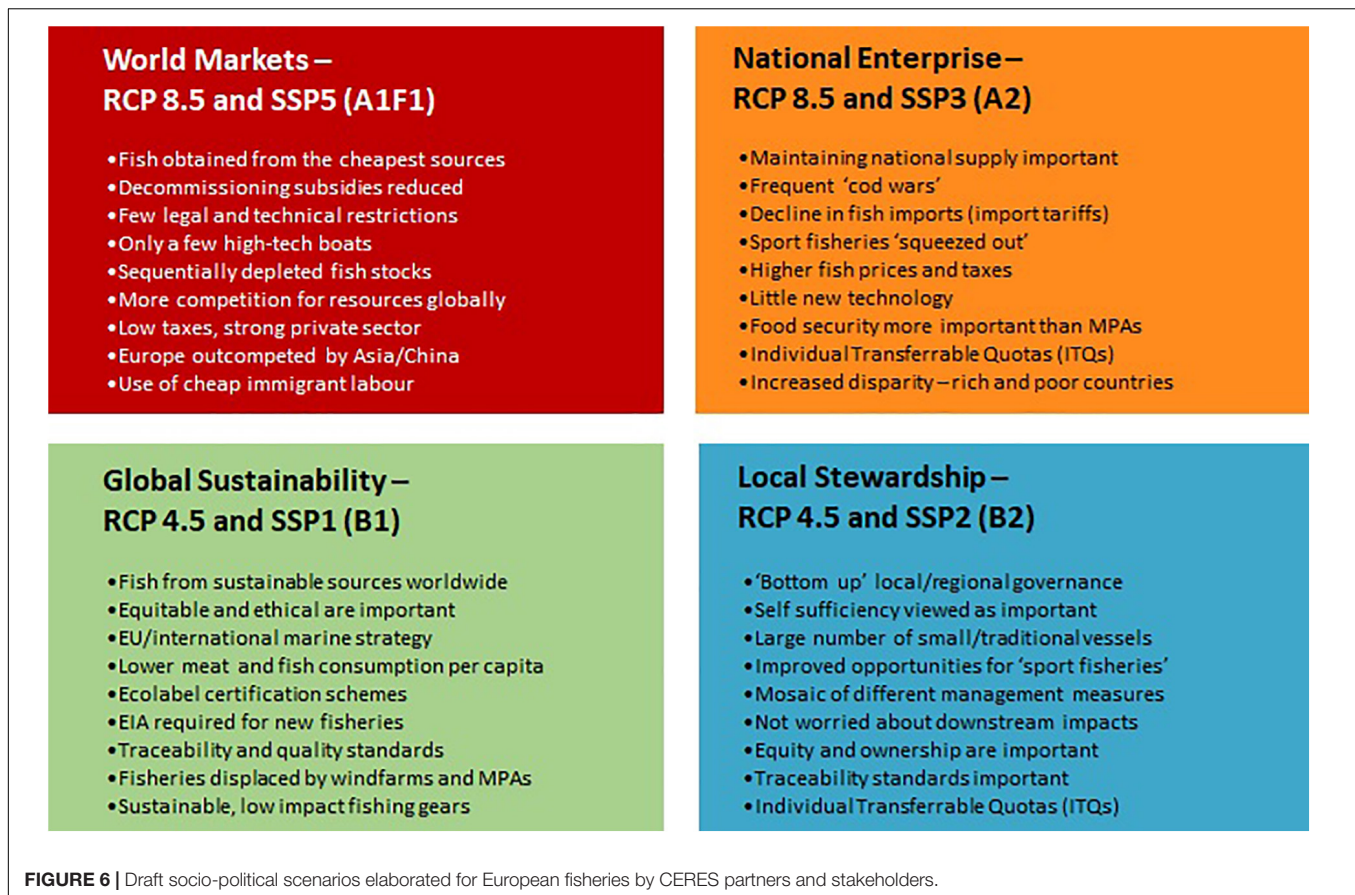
World Markets – RCP 8.5 and SSP5 (A1F1)

•Fish obtained from the cheapest sources
•Decommissioning subsidies reduced
•Few legal and technical restrictions
•Only a few high-tech boats
•Sequentially depleted fish stocks
•More competition for resources globally
•Low taxes, strong private sector
•Europe outcompeted by Asia/China
•Use of cheap immigrant labour

National Enterprise – RCP 8.5 and SSP3 (A2)

•Maintaining national supply important
•Frequent 'cod wars'
•Decline in fish imports (import tariffs)
•Sport fisheries 'squeezed out'
•Higher fish prices and taxes
•Little new technology
•Food security more important than MPAs
•Individual Transferrable Quotas (ITQs)
•Increased disparity – rich and poor countries

Global Sustainability – RCP 4.5 and SSP1 (B1)

•Fish from sustainable sources worldwide
•Equitable and ethical are important
•EU/international marine strategy
•Lower meat and fish consumption per capita
•Ecolabel certification schemes
•EIA required for new fisheries
•Traceability and quality standards
•Fisheries displaced by windfarms and MPAs
•Sustainable, low impact fishing gears

Local Stewardship – RCP 4.5 and SSP2 (B2)

•'Bottom up' local/regional governance
•Self sufficiency viewed as important
•Large number of small/traditional vessels
•Improved opportunities for 'sport fisheries'
•Mosaic of different management measures
•Not worried about downstream impacts
•Equity and ownership are important
•Traceability standards important
•Individual Transferrable Quotas (ITQs)

FIGURE 6 | Draft socio-political scenarios elaborated for European fisheries by CERES partners and stakeholders.